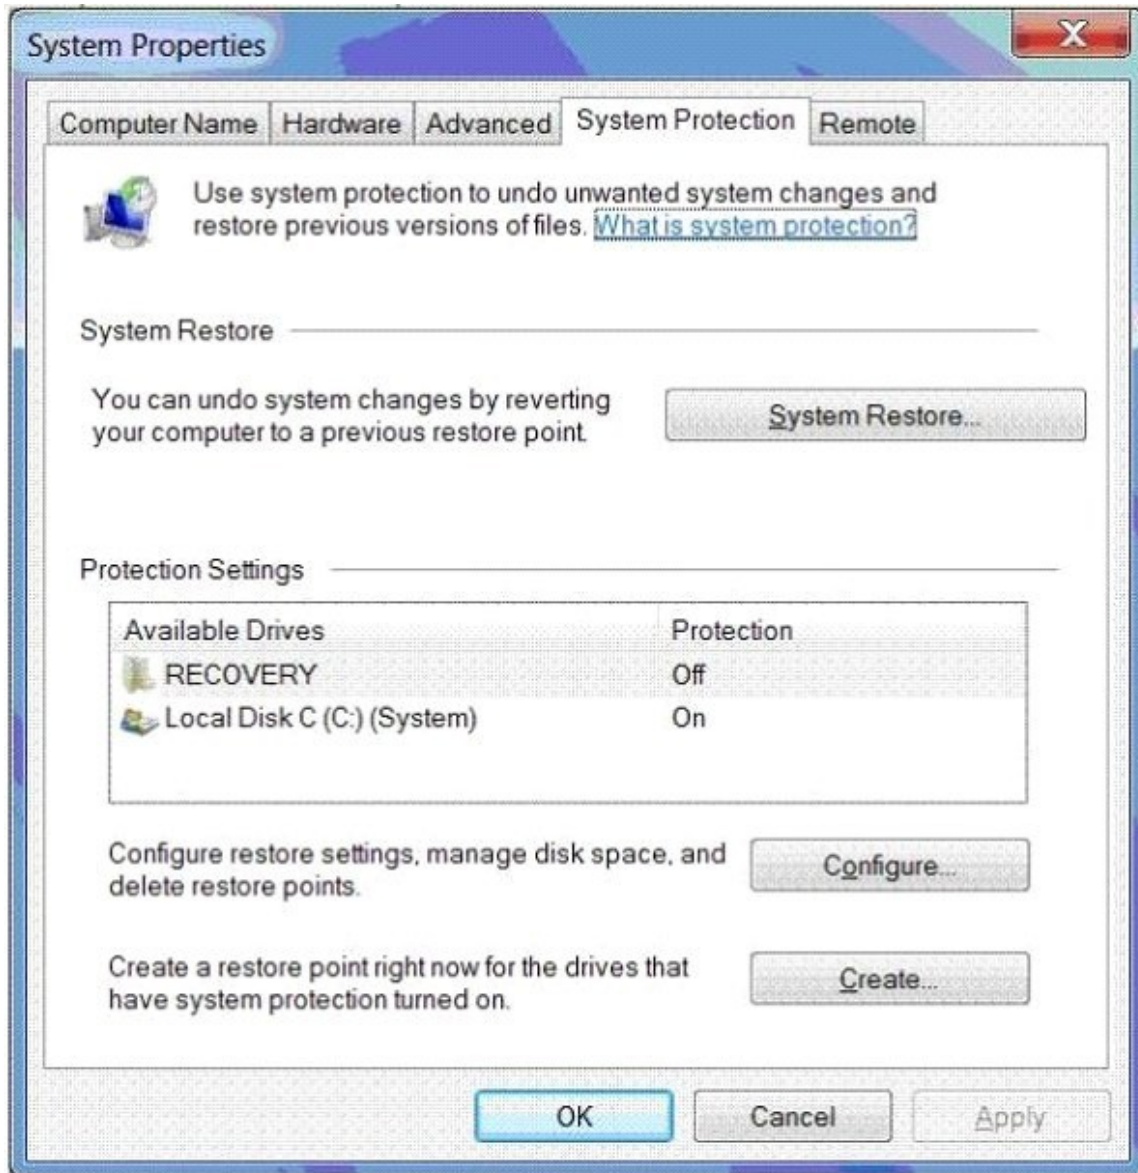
System Properties

Computer Name | Hardware | Advanced | System Protection | Remote

Use system protection to undo unwanted system changes and restore previous versions of files. What is system protection?

System Restore

You can undo system changes by reverting your computer to a previous restore point.

System Restore...

Protection Settings

| Available Drives | Protection |
|---|---|
| RECOVERY | Off |
| Local Disk C (C:) (System) | On |

Configure restore settings, manage disk space, and delete restore points.

Configure...

Create a restore point right now for the drives that have system protection turned on.

Create...

OK Cancel Apply